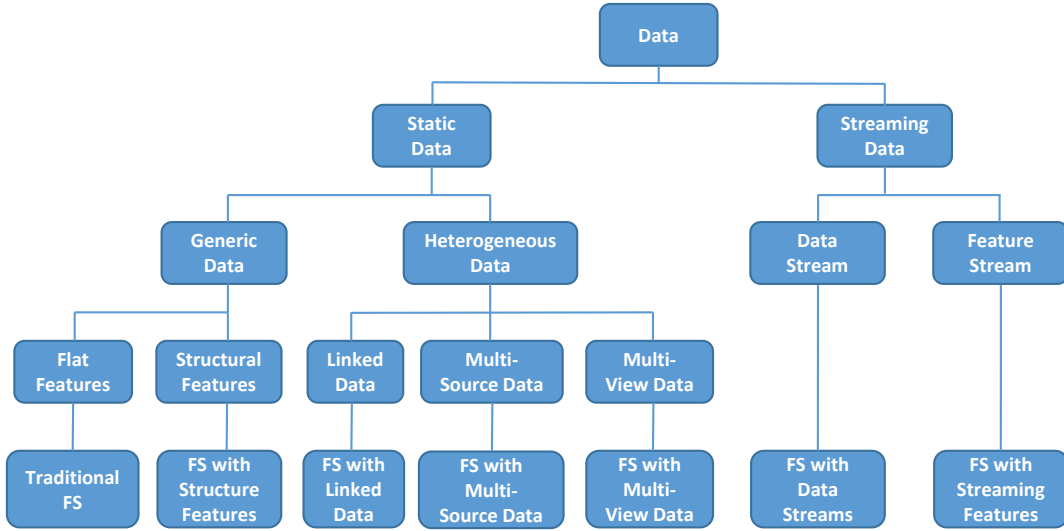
Data

Static Data

Streaming Data

Generic Data

Heterogeneous Data

Data Stream

Feature Stream

Flat Features

Structural Features

Linked Data

Multi-Source Data

Multi-View Data

Traditional FS

FS with Structure Features

FS with Linked Data

FS with Multi-Source Data

FS with Multi-View Data

FS with Data Streams

FS with Streaming Features